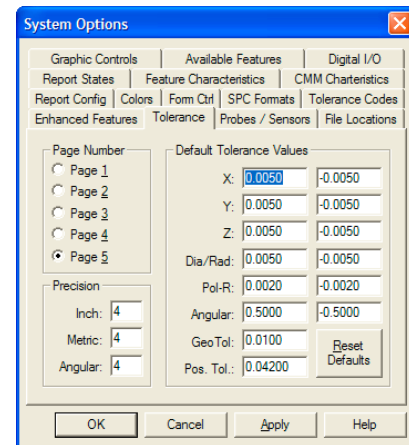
System Options

Graphic Controls | Available Features | Digital I/O
Report States | Feature Characteristics | CMM Charteristics
Report Config | Colors | Form Ctrl | SPC Formats | Tolerance Codes
Enhanced Features | Tolerance | Probes / Sensors | File Locations

Page Number
Page 1
Page 2
Page 3
Page 4
Page 5

Precision
Inch: 4
Metric: 4
Angular: 4

Default Tolerance Values
X: 0.0050 -0.0050
Y: 0.0050 -0.0050
Z: 0.0050 -0.0050
Dia/Rad: 0.0050 -0.0050
Pol-R: 0.0020 -0.0020
Angular: 0.5000 -0.5000
GeoTol: 0.0100
Pos. Tol.: 0.04200

Reset Defaults

OK | Cancel | Apply | Help